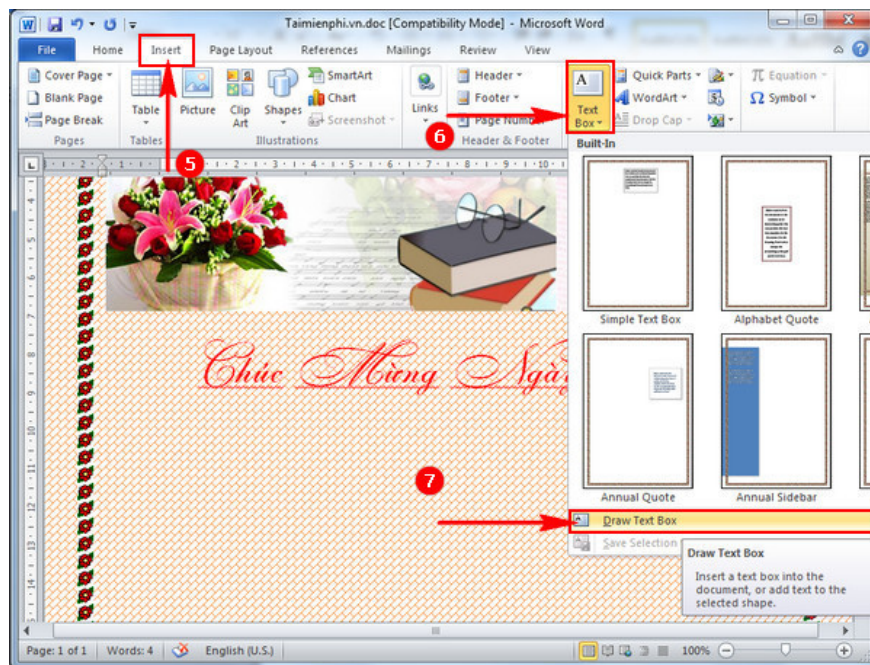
Taimienphi.vn.doc [Compatibility Mode] - Microsoft Word

File Home Insert Page Layout References Mailings Review View

Cover Page
Blank Page
Page Break
Pages

Table
Tables

Picture Clip Art Shapes SmartArt Chart Screenshot
Illustrations

Links

Header
Footer
Page Number
Header & Footer

Text Box

Quick Parts
WordArt
Drop Cap

Equation
Symbol

5

6

Built-In

Simple Text Box

Alphabet Quote

Chúc Mừng Ngà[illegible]

Annual Quote

Annual Sidebar

7

Draw Text Box

Save Selection

Draw Text Box

Insert a text box into the document, or add text to the selected shape.

Page: 1 of 1 Words: 4 English (U.S.) 100%